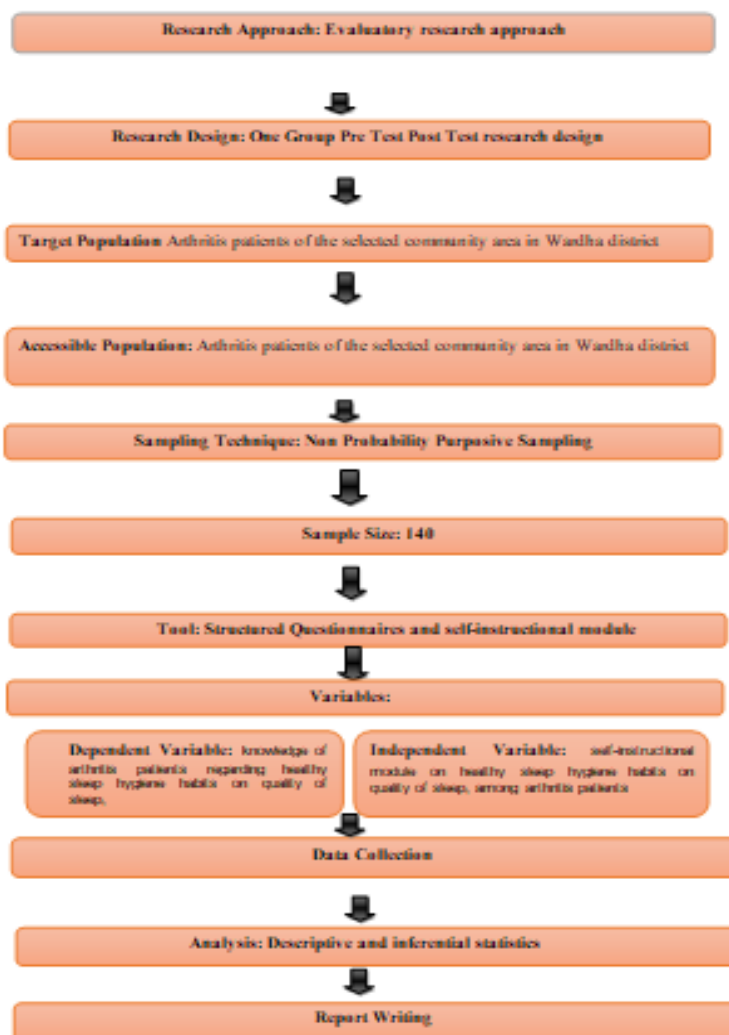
Research Approach: Evaluatory research approach

Research Design: One Group Pre Test Post Test research design

Target Population Arthritis patients of the selected community area in Wardha district

Accessible Population: Arthritis patients of the selected community area in Wardha district

Sampling Technique: Non Probability Purposive Sampling

Sample Size: 140

Tool: Structured Questionnaires and self-instructional module

Variables:

Dependent Variable: knowledge of arthritis patients regarding healthy sleep hygiene habits on quality of sleep.

Independent Variable: self-instructional module on healthy sleep hygiene habits on quality of sleep, among arthritis patients

Data Collection

Analysis: Descriptive and inferential statistics

Report Writing